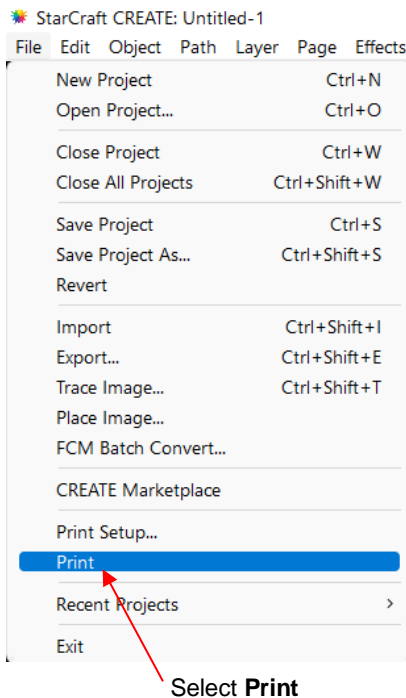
StarCraft CREATE: Untitled-1

File Edit Object Path Layer Page Effects

New Project Ctrl+N
Open Project... Ctrl+O

Close Project Ctrl+W
Close All Projects Ctrl+Shift+W

Save Project Ctrl+S
Save Project As... Ctrl+Shift+S
Revert

Import Ctrl+Shift+I
Export... Ctrl+Shift+E
Trace Image... Ctrl+Shift+T
Place Image...
FCM Batch Convert...

CREATE Marketplace

Print Setup...
Print

Recent Projects >

Exit

Select **Print**